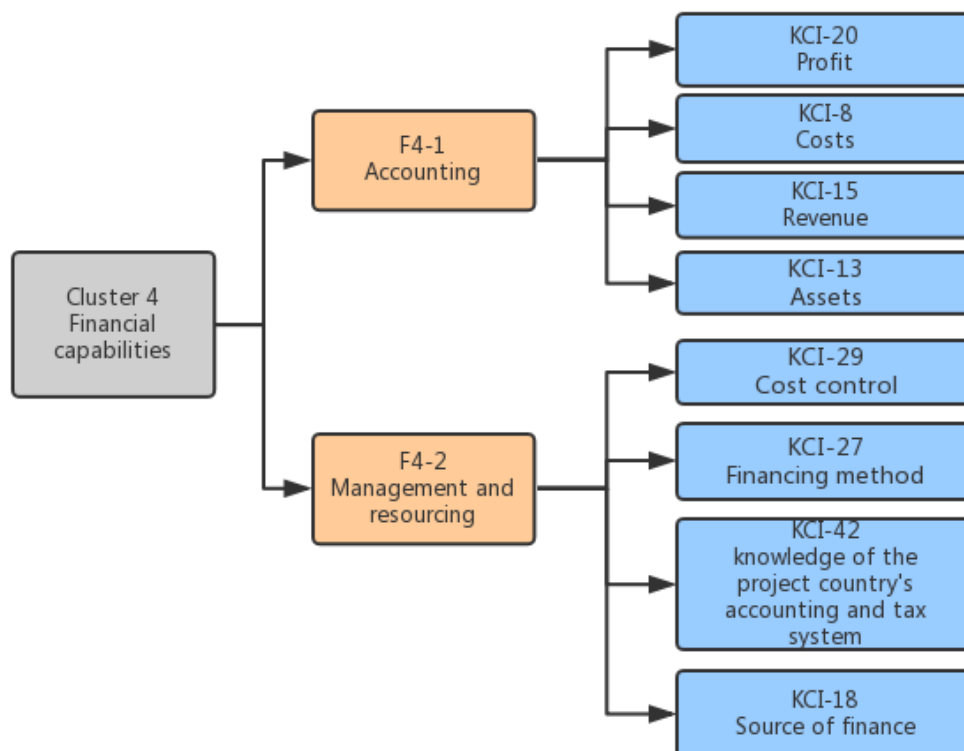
Cluster 4
Financial capabilities

F4-1
Accounting

KCI-20
Profit

KCI-8
Costs

KCI-15
Revenue

KCI-13
Assets

F4-2
Management and resourcing

KCI-29
Cost control

KCI-27
Financing method

KCI-42
knowledge of the project country's accounting and tax system

KCI-18
Source of finance